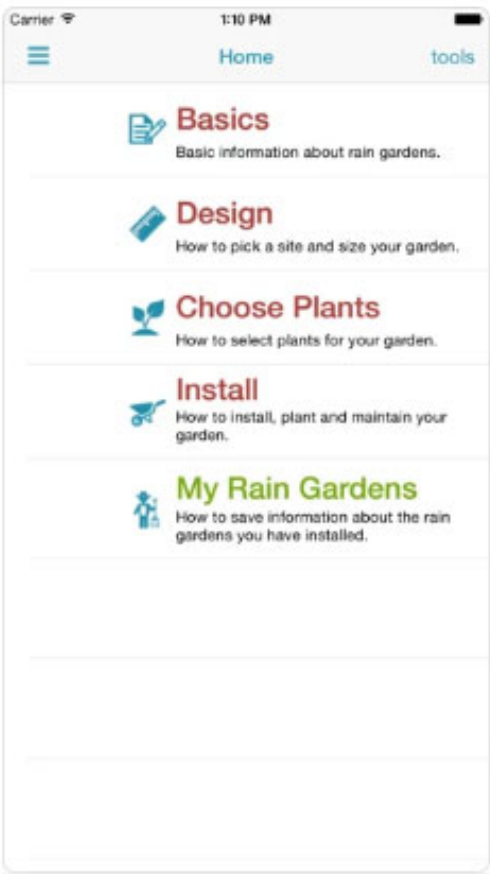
Carrier
1:10 PM

Home
tools

Basics
Basic information about rain gardens.

Design
How to pick a site and size your garden.

Choose Plants
How to select plants for your garden.

Install
How to install, plant and maintain your garden.

My Rain Gardens
How to save information about the rain gardens you have installed.